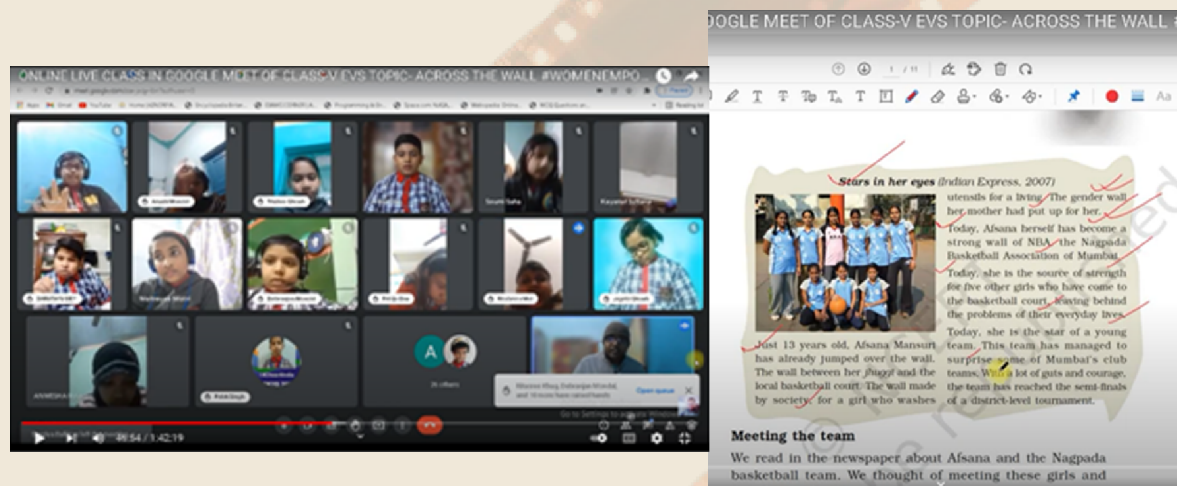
ONLINE LIVE CLASS IN GOOGLE MEET OF CLASS-V EVS TOPIC- ACROSS THE WALL #WOMENEMPO

Soumi Saha

Kayastar Sarkar

ANMESHA

26 others

Go to Settings to activate Windows.

49:54 / 1:42:19

GOOGLE MEET OF CLASS-V EVS TOPIC- ACROSS THE WALL

1 / 11

Stars in her eyes (Indian Express, 2007)

utensils for a living. The gender wall her mother had put up for her.

Today, Afsana herself has become a strong wall of NBA- the Nagpada Basketball Association of Mumbai.

Today, she is the source of strength for five other girls who have come to the basketball court, leaving behind the problems of their everyday lives.

Today, she is the star of a young team. This team has managed to surprise some of Mumbai's club teams. With a lot of guts and courage, the team has reached the semi-finals of a district-level tournament.

Just 13 years old, Afsana Mansuri has already jumped over the wall. The wall between her jhuggi and the local basketball court. The wall made by society for a girl who washes

Meeting the team

We read in the newspaper about Afsana and the Nagpada basketball team. We thought of meeting these girls and